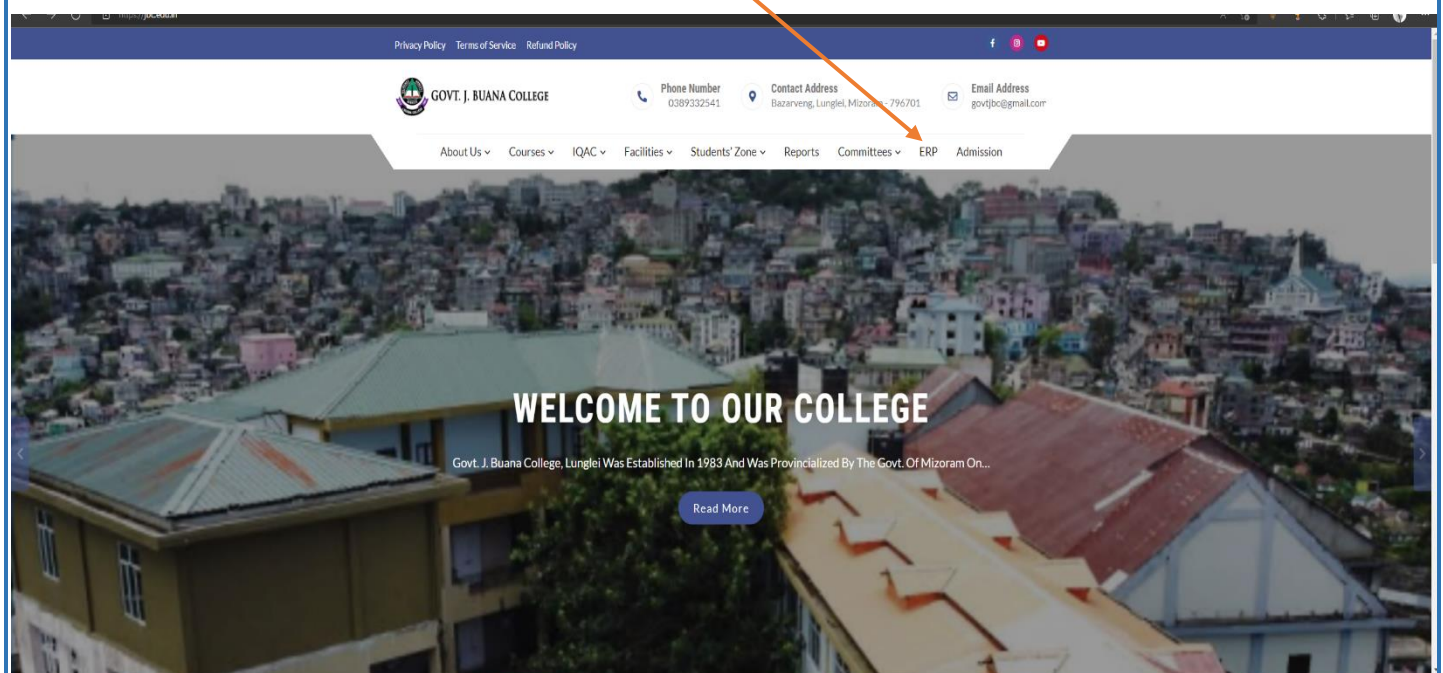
https://jbc.edu.in

Privacy Policy Terms of Service Refund Policy

GOVT. J. BUANA COLLEGE

Phone Number
0389332541

Contact Address
Bazarveng, Lunglei, Mizoram - 796701

Email Address
govtjbc@gmail.com

About Us Courses IQAC Facilities Students' Zone Reports Committees ERP Admission

WELCOME TO OUR COLLEGE

Govt. J. Buana College, Lunglei Was Established In 1983 And Was Provincialized By The Govt. Of Mizoram On...

Read More